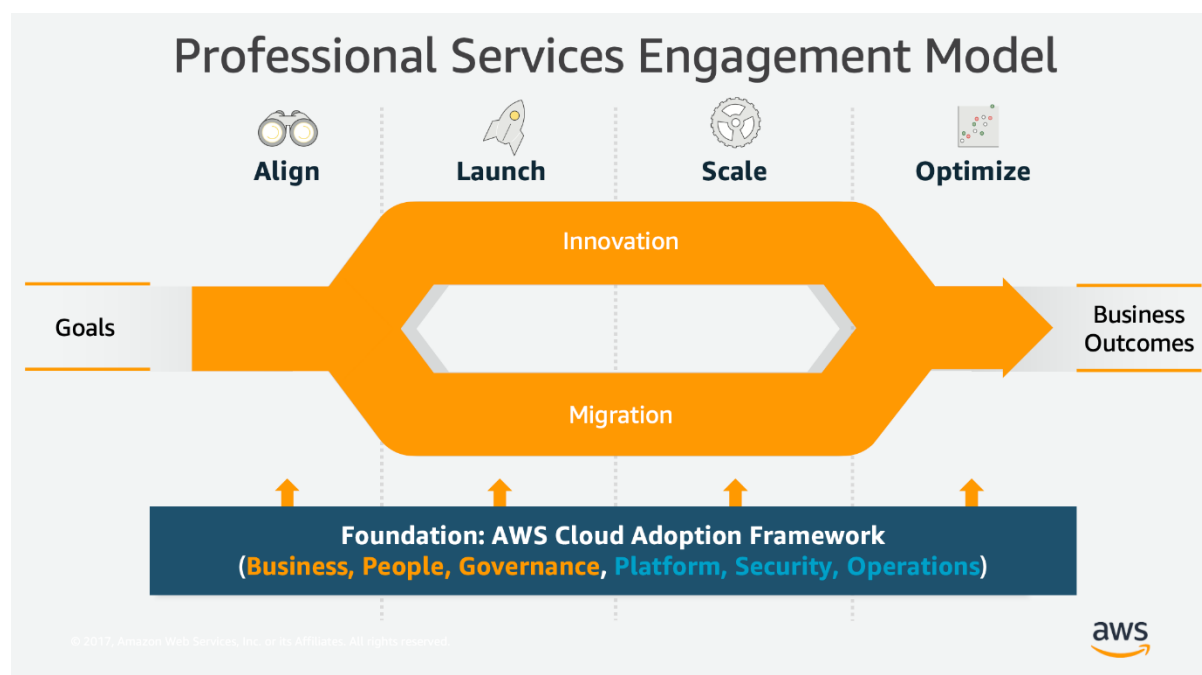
Professional Services Engagement Model

Align

Launch

Scale

Optimize

Innovation

Goals

Business Outcomes

Migration

Foundation: AWS Cloud Adoption Framework
(Business, People, Governance, Platform, Security, Operations)

© 2017, Amazon Web Services, Inc. or its Affiliates. All rights reserved.

aws